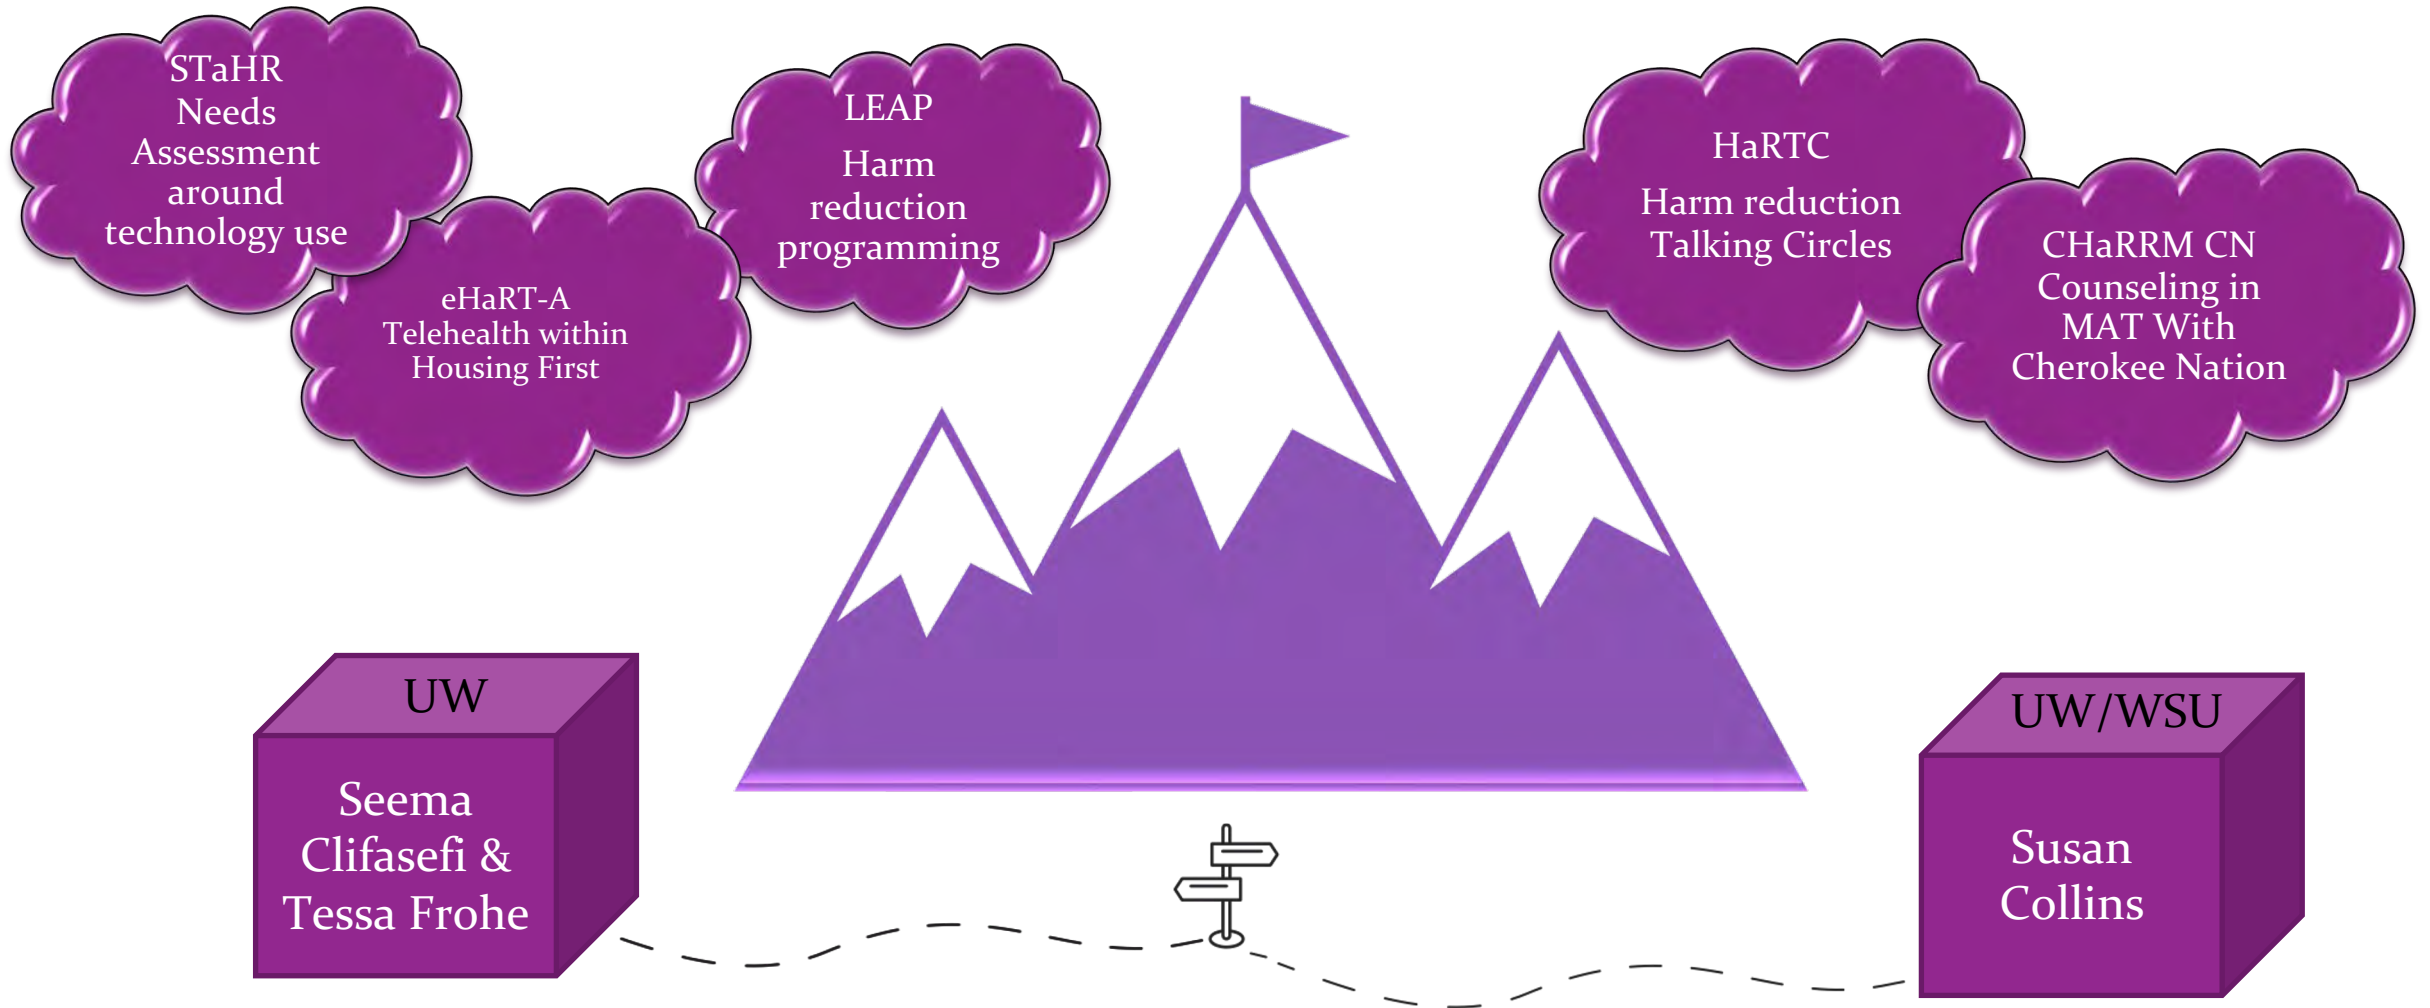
STaHR Needs Assessment around technology use

eHaRT-A Telehealth within Housing First

LEAP

Harm reduction programming

HaRTC

Harm reduction Talking Circles

CHaRRM CN Counseling in MAT With Cherokee Nation

UW

Seema Clifasefi & Tessa Frohe

UW/WSU

Susan Collins